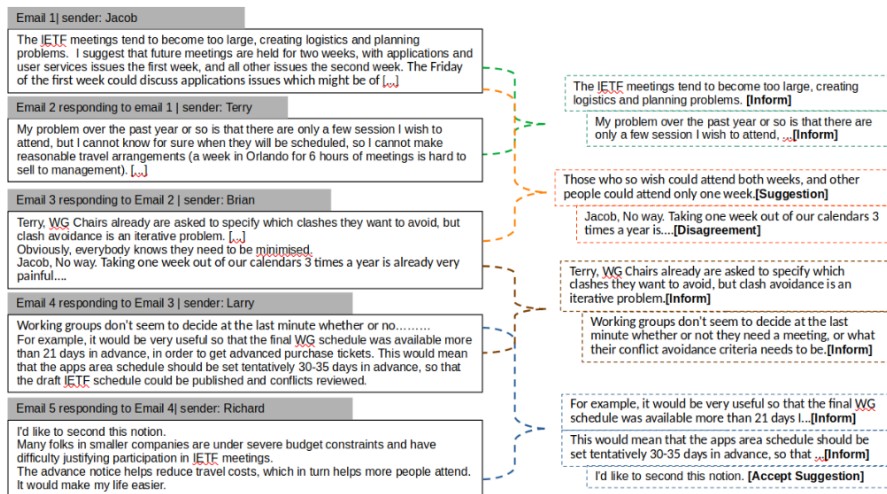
Email 1| sender: Jacob

The IETF meetings tend to become too large, creating logistics and planning problems. I suggest that future meetings are held for two weeks, with applications and user services issues the first week, and all other issues the second week. The Friday of the first week could discuss applications issues which might be of [...]

Email 2 responding to email 1 | sender: Terry

My problem over the past year or so is that there are only a few session I wish to attend, but I cannot know for sure when they will be scheduled, so I cannot make reasonable travel arrangements (a week in Orlando for 6 hours of meetings is hard to sell to management). [...]

Email 3 responding to Email 2 | sender: Brian

Terry, WG Chairs already are asked to specify which clashes they want to avoid, but clash avoidance is an iterative problem. [...]
Obviously, everybody knows they need to be minimised.
Jacob, No way. Taking one week out of our calendars 3 times a year is already very painful....

Email 4 responding to Email 3 | sender: Larry

Working groups don't seem to decide at the last minute whether or no.........
For example, it would be very useful so that the final WG schedule was available more than 21 days in advance, in order to get advanced purchase tickets. This would mean that the apps area schedule should be set tentatively 30-35 days in advance, so that the draft IETF schedule could be published and conflicts reviewed.

Email 5 responding to Email 4| sender: Richard

I'd like to second this notion.
Many folks in smaller companies are under severe budget constraints and have difficulty justifying participation in IETF meetings.
The advance notice helps reduce travel costs, which in turn helps more people attend. It would make my life easier.

The IETF meetings tend to become too large, creating logistics and planning problems. [Inform]

My problem over the past year or so is that there are only a few session I wish to attend, ...[Inform]

Those who so wish could attend both weeks, and other people could attend only one week.[Suggestion]

Jacob, No way. Taking one week out of our calendars 3 times a year is....[Disagreement]

Terry, WG Chairs already are asked to specify which clashes they want to avoid, but clash avoidance is an iterative problem.[Inform]

Working groups don't seem to decide at the last minute whether or not they need a meeting, or what their conflict avoidance criteria needs to be.[Inform]

For example, it would be very useful so that the final WG schedule was available more than 21 days I...[Inform]

This would mean that the apps area schedule should be set tentatively 30-35 days in advance, so that ...[Inform]

I'd like to second this notion. [Accept Suggestion]